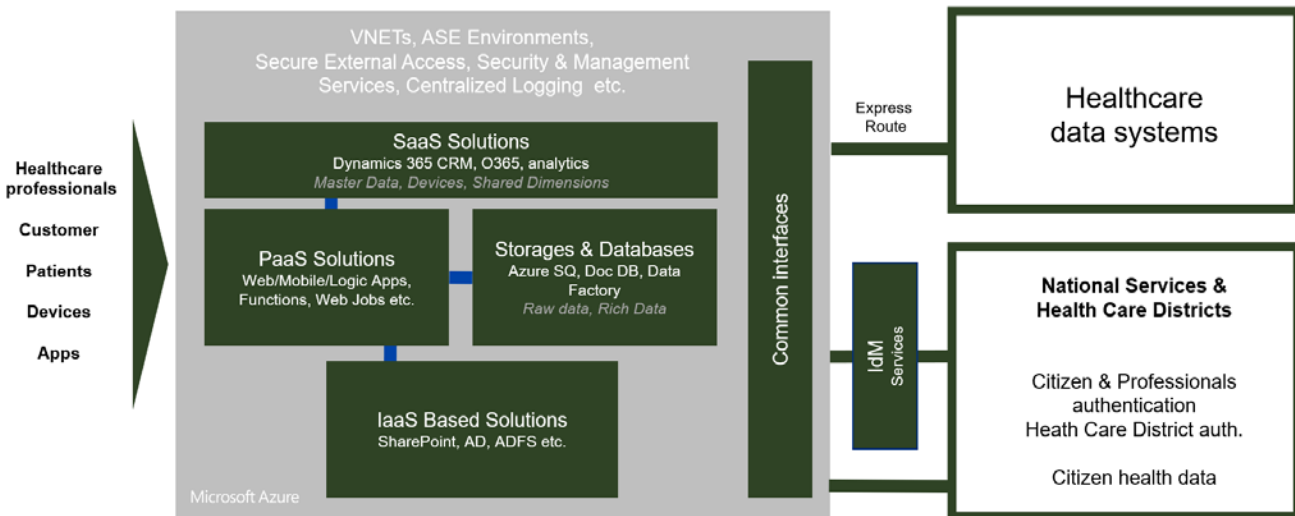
Healthcare professionals

Customer

Patients

Devices

Apps

VNETs, ASE Environments, Secure External Access, Security & Management Services, Centralized Logging etc.

SaaS Solutions
Dynamics 365 CRM, O365, analytics
Master Data, Devices, Shared Dimensions

PaaS Solutions
Web/Mobile/Logic Apps, Functions, Web Jobs etc.

Storages & Databases
Azure SQ, Doc DB, Data Factory
Raw data, Rich Data

IaaS Based Solutions
SharePoint, AD, ADFS etc.

Microsoft Azure

Common interfaces

Express Route

Healthcare data systems

IdM Services

National Services & Health Care Districts

Citizen & Professionals authentication
Heath Care District auth.

Citizen health data